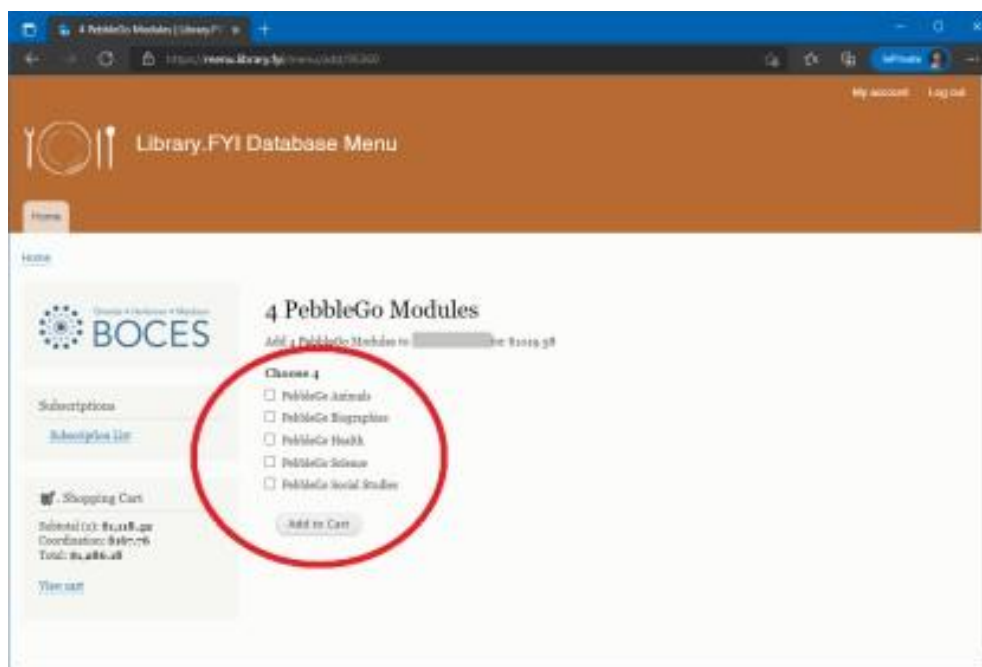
4 PebbleGo Modules | Library.FY

https://menu.library.fyi/menu/add/95360

InPrivate

My account Log out

Library.FYI Database Menu

Home

Home

BOCES

Subscriptions

Subscription List

Shopping Cart

Subtotal (1): $1,118.92
Coordination: $167.76
Total: $1,286.18

View cart

4 PebbleGo Modules

Add 4 PebbleGo Modules to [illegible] for $1029.58

Choose 4

☐ PebbleGo Animals
☐ PebbleGo Biographies
☐ PebbleGo Health
☐ PebbleGo Science
☐ PebbleGo Social Studies

Add to Cart